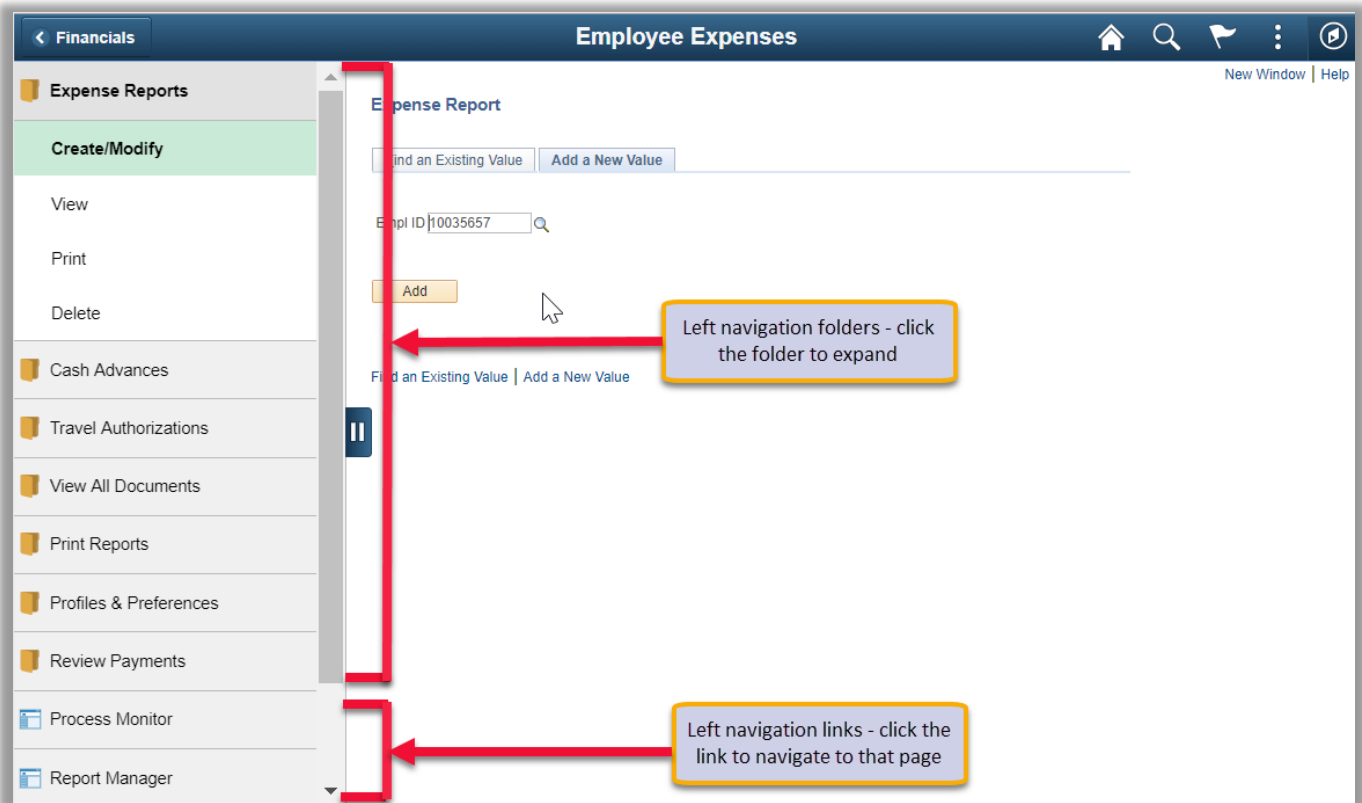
Financials

Employee Expenses

New Window | Help

Expense Reports

Create/Modify

View

Print

Delete

Cash Advances

Travel Authorizations

View All Documents

Print Reports

Profiles & Preferences

Review Payments

Process Monitor

Report Manager

E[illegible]pense Report

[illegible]ind an Existing Value | Add a New Value

E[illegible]pl ID 10035657

Add

Left navigation folders - click the folder to expand

Fi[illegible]d an Existing Value | Add a New Value

Left navigation links - click the link to navigate to that page